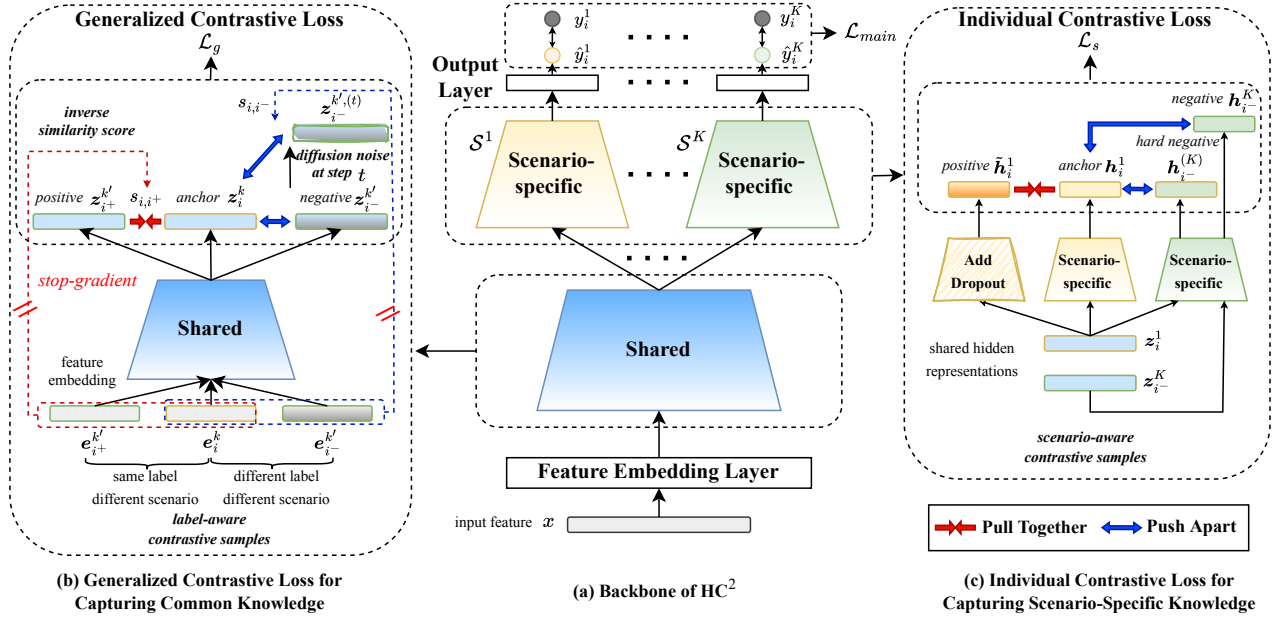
Generalized Contrastive Loss

$\mathcal{L}_g$

inverse similarity score

$s_{i,i^-}$

$z_{i^-}^{k',(t)}$

diffusion noise at step $t$

positive $z_{i^+}^{k'}$ $s_{i,i^+}$ anchor $z_i^k$ negative $z_{i^-}^{k'}$

stop-gradient

Shared

feature embedding

$e_{i^+}^{k'}$ $e_i^k$ $e_{i^-}^{k'}$

same label different scenario

different label different scenario

label-aware contrastive samples

(b) Generalized Contrastive Loss for Capturing Common Knowledge

$y_i^1$ $\hat{y}_i^1$ $y_i^K$ $\hat{y}_i^K$ $\mathcal{L}_{main}$

Output Layer

$\mathcal{S}^1$ Scenario-specific

$\mathcal{S}^K$ Scenario-specific

Shared

Feature Embedding Layer

input feature $x$

(a) Backbone of HC$^2$

Individual Contrastive Loss

$\mathcal{L}_s$

negative $h_{i^-}^K$

hard negative

positive $\tilde{h}_i^1$ anchor $h_i^1$ $h_{i^-}^{(K)}$

Add Dropout

Scenario-specific

Scenario-specific

shared hidden representations

$z_i^1$

$z_{i^-}^K$

scenario-aware contrastive samples

Pull Together Push Apart

(c) Individual Contrastive Loss for Capturing Scenario-Specific Knowledge